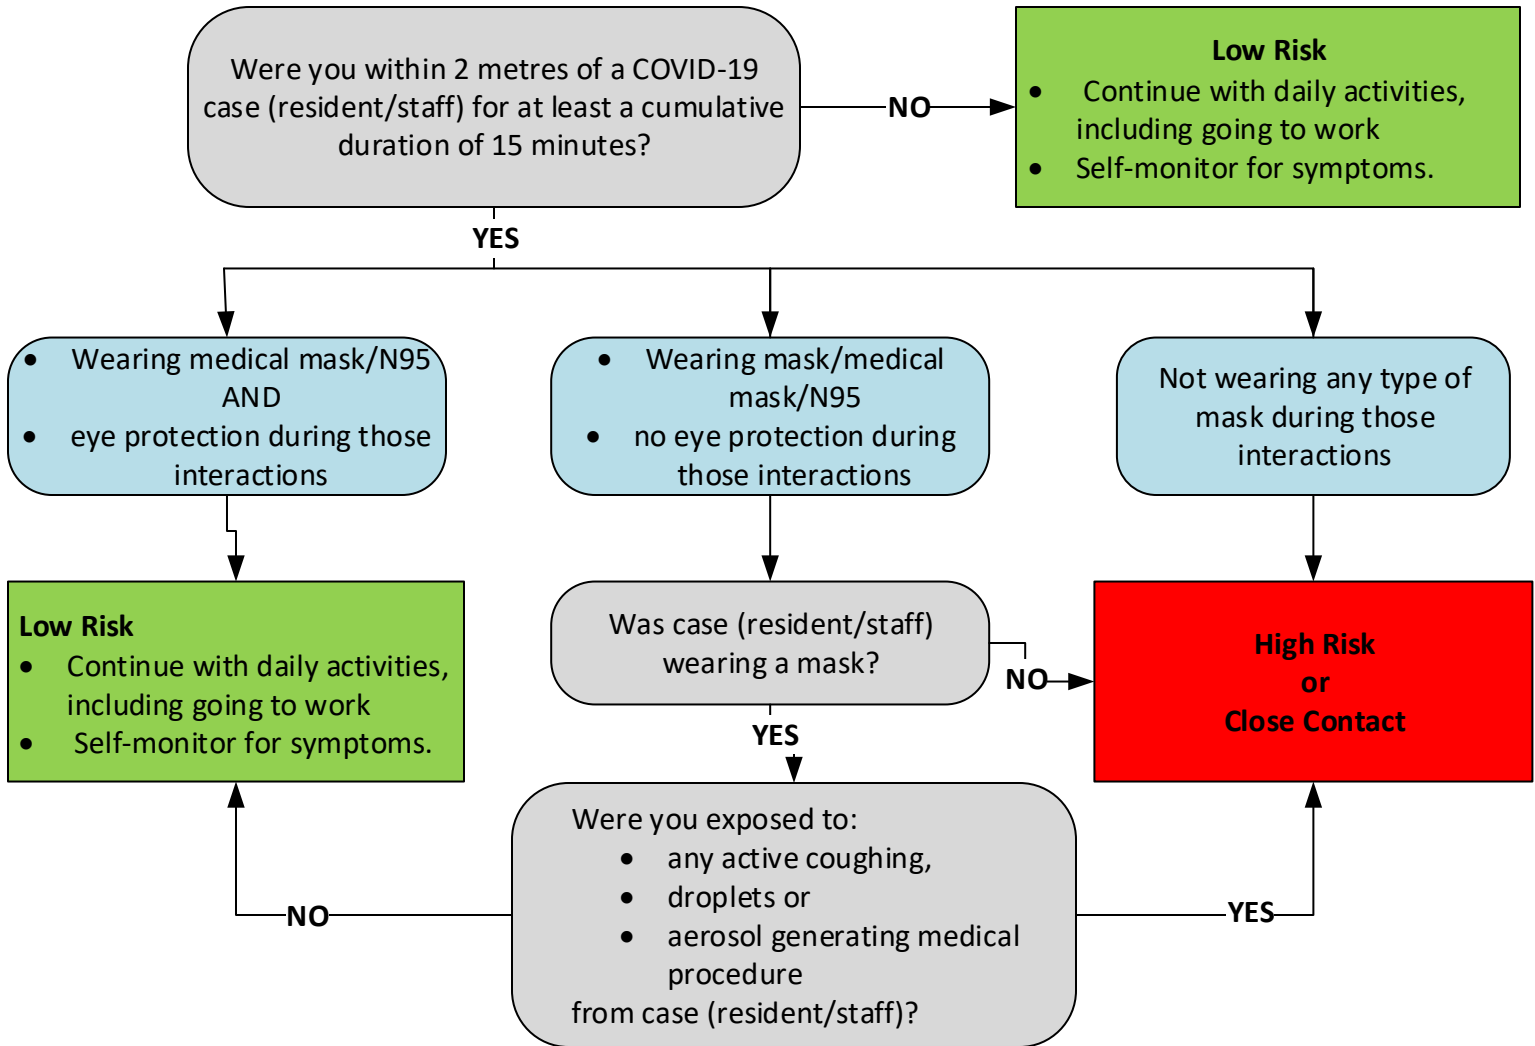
Were you within 2 metres of a COVID-19 case (resident/staff) for at least a cumulative duration of 15 minutes?

NO

Low Risk
- Continue with daily activities, including going to work
- Self-monitor for symptoms.

YES

- Wearing medical mask/N95 AND
- eye protection during those interactions

- Wearing mask/medical mask/N95
- no eye protection during those interactions

Not wearing any type of mask during those interactions

Low Risk
- Continue with daily activities, including going to work
- Self-monitor for symptoms.

Was case (resident/staff) wearing a mask?

NO

High Risk
or
Close Contact

YES

Were you exposed to:
- any active coughing,
- droplets or
- aerosol generating medical procedure
from case (resident/staff)?

NO

YES